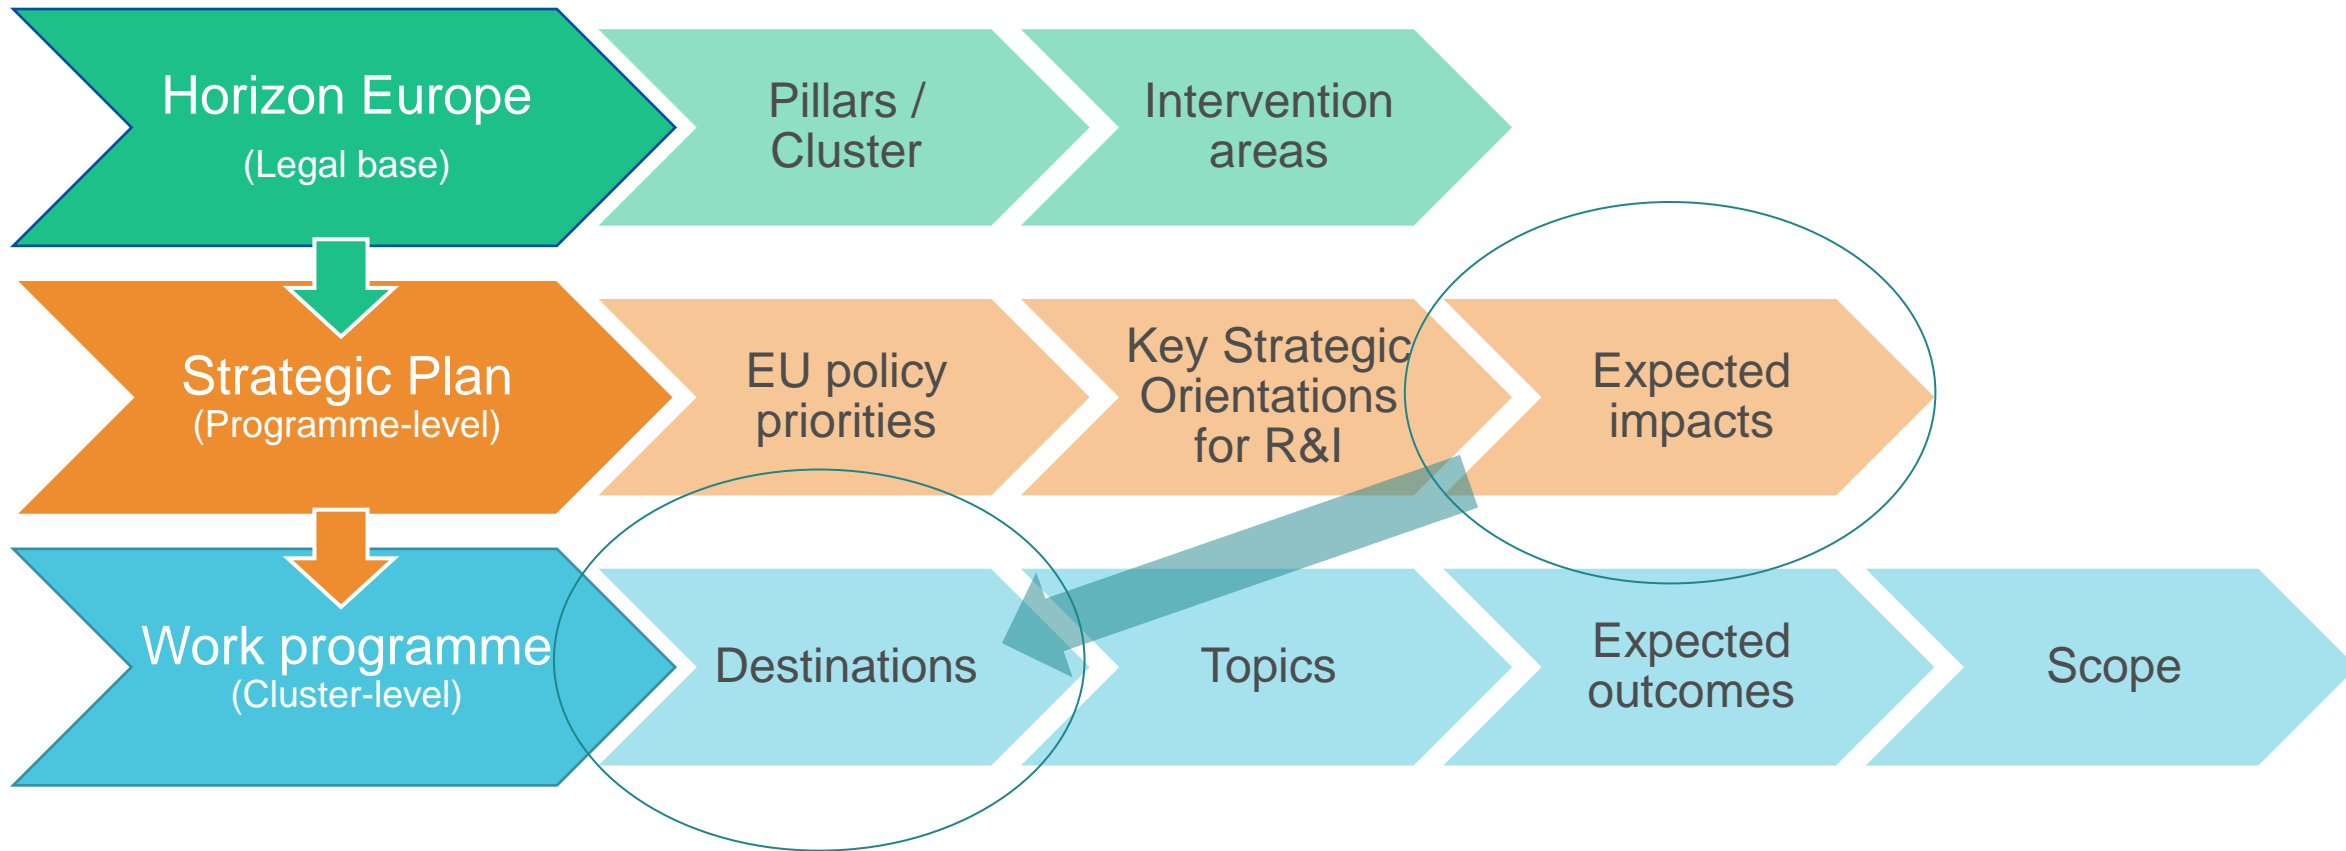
Horizon Europe
(Legal base)

Pillars / Cluster

Intervention areas

Strategic Plan
(Programme-level)

EU policy priorities

Key Strategic Orientations for R&I

Expected impacts

Work programme
(Cluster-level)

Destinations

Topics

Expected outcomes

Scope